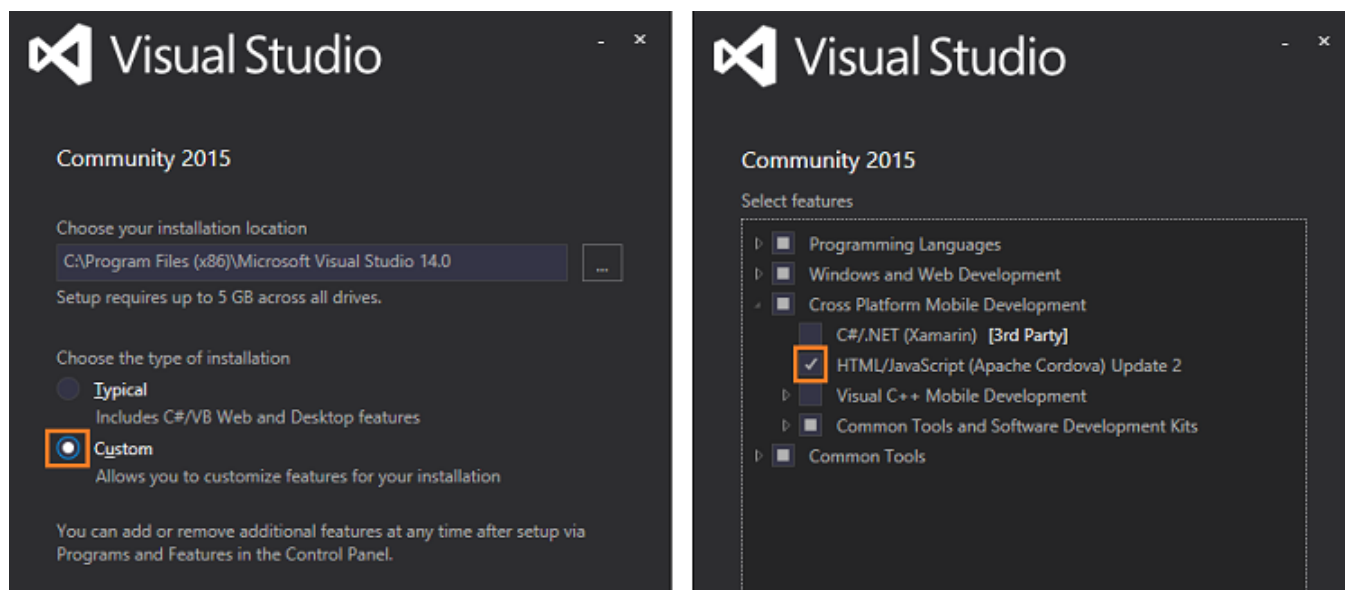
Visual Studio

- ×

Community 2015

Choose your installation location

C:\Program Files (x86)\Microsoft Visual Studio 14.0

...

Setup requires up to 5 GB across all drives.

Choose the type of installation

Typical

Includes C#/VB Web and Desktop features

Custom

Allows you to customize features for your installation

You can add or remove additional features at any time after setup via Programs and Features in the Control Panel.

Visual Studio

- ×

Community 2015

Select features

Programming Languages

Windows and Web Development

Cross Platform Mobile Development

C#/.NET (Xamarin) [3rd Party]

HTML/JavaScript (Apache Cordova) Update 2

Visual C++ Mobile Development

Common Tools and Software Development Kits

Common Tools